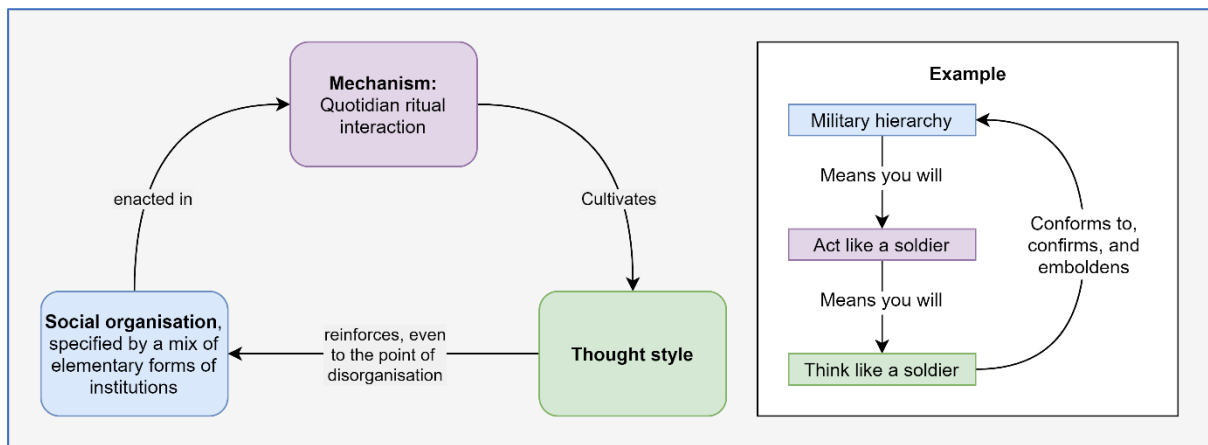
**Mechanism:** Quotidian ritual interaction

enacted in

Cultivates

**Social organisation**, specified by a mix of elementary forms of institutions

reinforces, even to the point of disorganisation

**Thought style**

**Example**

Military hierarchy

Means you will

Act like a soldier

Means you will

Think like a soldier

Conforms to, confirms, and emboldens